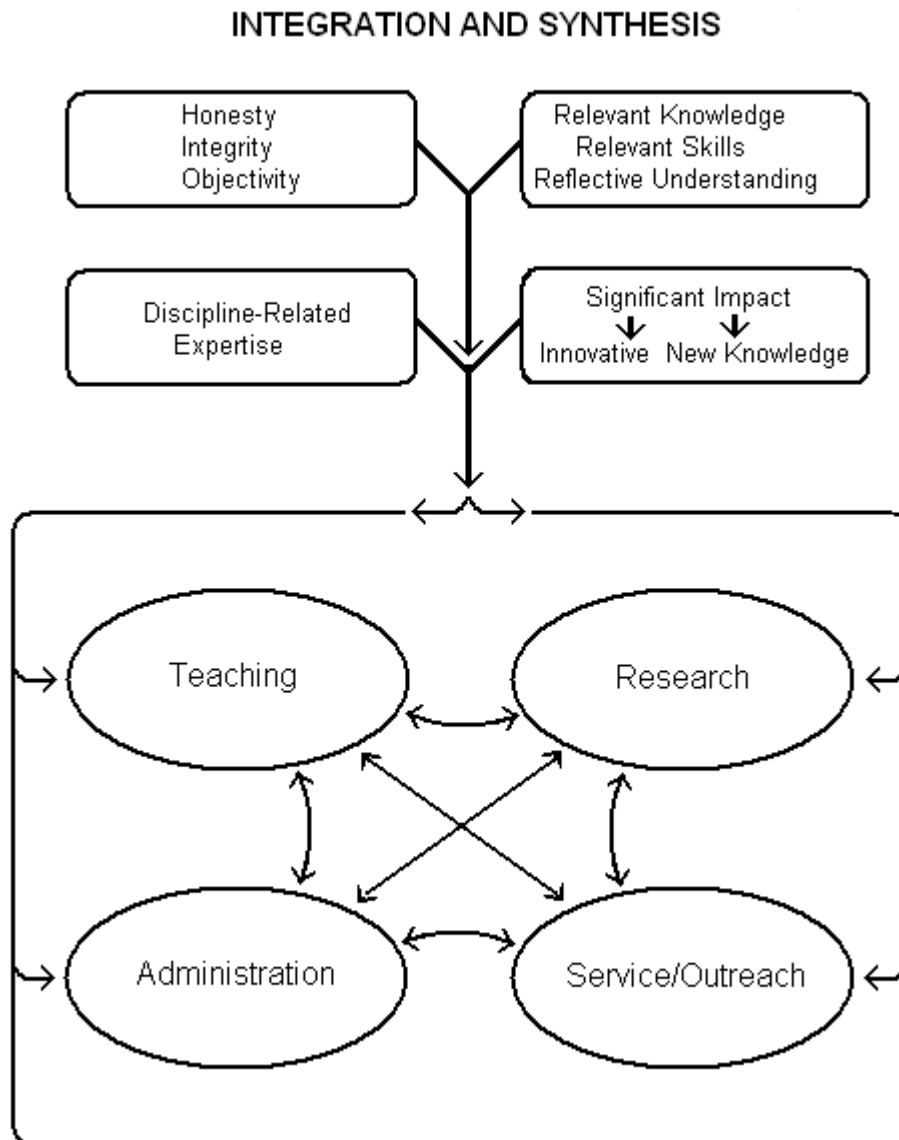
INTEGRATION AND SYNTHESIS

Honesty
Integrity
Objectivity

Relevant Knowledge
Relevant Skills
Reflective Understanding

Discipline-Related Expertise

Significant Impact
Innovative New Knowledge

Teaching

Research

Administration

Service/Outreach